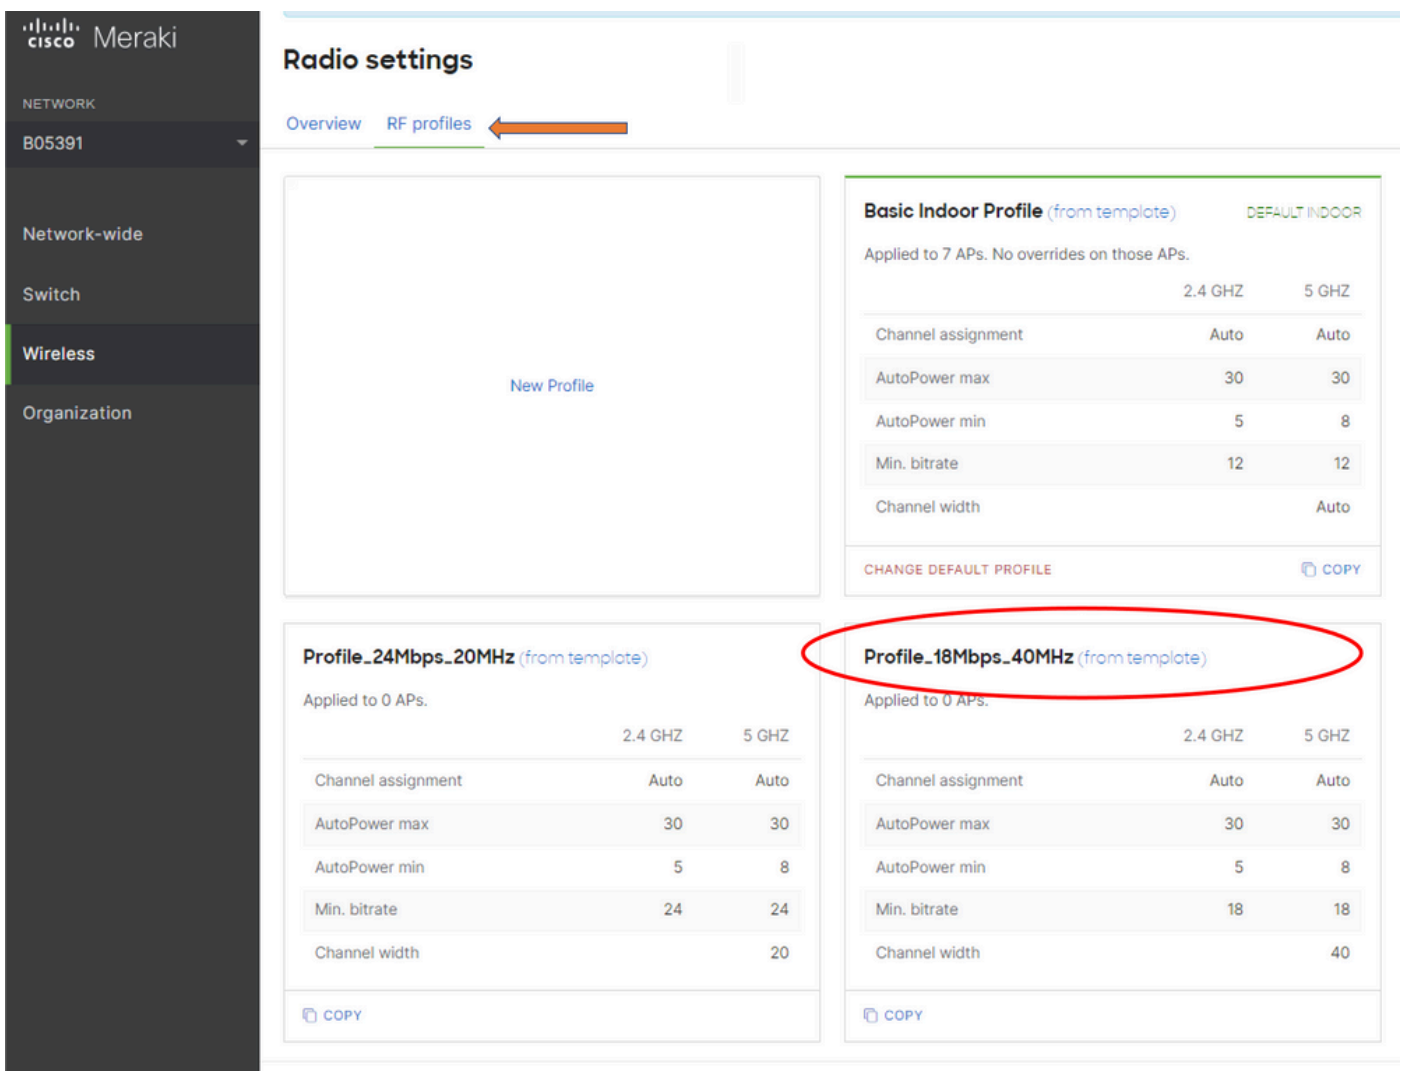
cisco Meraki

NETWORK
B05391

Network-wide
Switch
Wireless
Organization

Radio settings

Overview RF profiles

New Profile

Basic Indoor Profile (from template) DEFAULT INDOOR

Applied to 7 APs. No overrides on those APs.

| | 2.4 GHZ | 5 GHZ |
|---|---|---|
| Channel assignment | Auto | Auto |
| AutoPower max | 30 | 30 |
| AutoPower min | 5 | 8 |
| Min. bitrate | 12 | 12 |
| Channel width | | Auto |

CHANGE DEFAULT PROFILE COPY

Profile_24Mbps_20MHz (from template)

Applied to 0 APs.

| | 2.4 GHZ | 5 GHZ |
|---|---|---|
| Channel assignment | Auto | Auto |
| AutoPower max | 30 | 30 |
| AutoPower min | 5 | 8 |
| Min. bitrate | 24 | 24 |
| Channel width | | 20 |

COPY

Profile_18Mbps_40MHz (from template)

Applied to 0 APs.

| | 2.4 GHZ | 5 GHZ |
|---|---|---|
| Channel assignment | Auto | Auto |
| AutoPower max | 30 | 30 |
| AutoPower min | 5 | 8 |
| Min. bitrate | 18 | 18 |
| Channel width | | 40 |

COPY